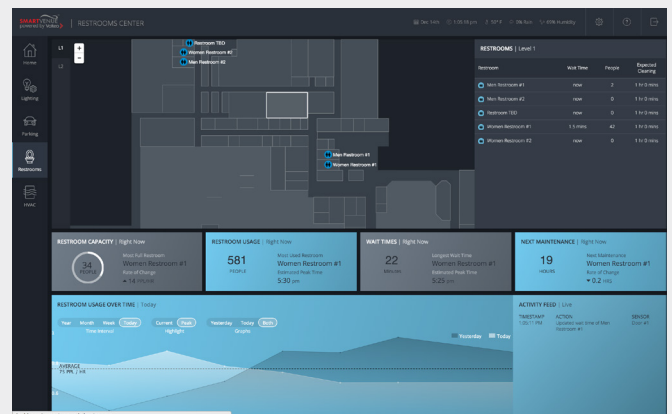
SMARTVENUE powered by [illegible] | RESTROOMS CENTER

Dec 14th | 1:35:10 pm | 50° F | 0% Rain | 65% Humidity

Home

Lighting

Parking

Restrooms

HVAC

L1

L2

+

-

Restroom TBD

Women Restroom #2

Men Restroom #2

Men Restroom #1

Women Restroom #1

RESTROOMS | Level 1

| Restroom | Wait Time | People | Expected Cleaning |
|---|---|---|---|
| Men Restroom #1 | now | 2 | 1 hr 0 mins |
| Men Restroom #2 | now | 0 | 1 hr 0 mins |
| Restroom TBD | now | 0 | 1 hr 0 mins |
| Women Restroom #1 | 1.5 mins | 42 | 1 hr 0 mins |
| Women Restroom #2 | now | 0 | 1 hr 0 mins |

RESTROOM CAPACITY | Right Now

34 PEOPLE

Most Full Restroom
Women Restroom #1
Rate of Change
▲ 14 PPL/HR

RESTROOM USAGE | Right Now

581 PEOPLE

Most Used Restroom
Women Restroom #1
Estimated Peak Time
5:30 pm

WAIT TIMES | Right Now

22 MINUTES

Longest Wait Time
Women Restroom #1
Estimated Peak Time
5:25 pm

NEXT MAINTENANCE | Right Now

19 HOURS

Next Maintenance
Women Restroom #1
Rate of Change
▼ 0.2 HRS

RESTROOM USAGE OVER TIME | Today

Year Month Week Today
Time Interval

Current Peak
Highlight

Yesterday Today Both
Graphs

Yesterday Today

AVERAGE
71 PPL / HR

ACTIVITY FEED | Live

TIMESTAMP
1:35:11 PM

ACTION
Updated wait time of Men Restroom #1

SENSOR
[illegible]